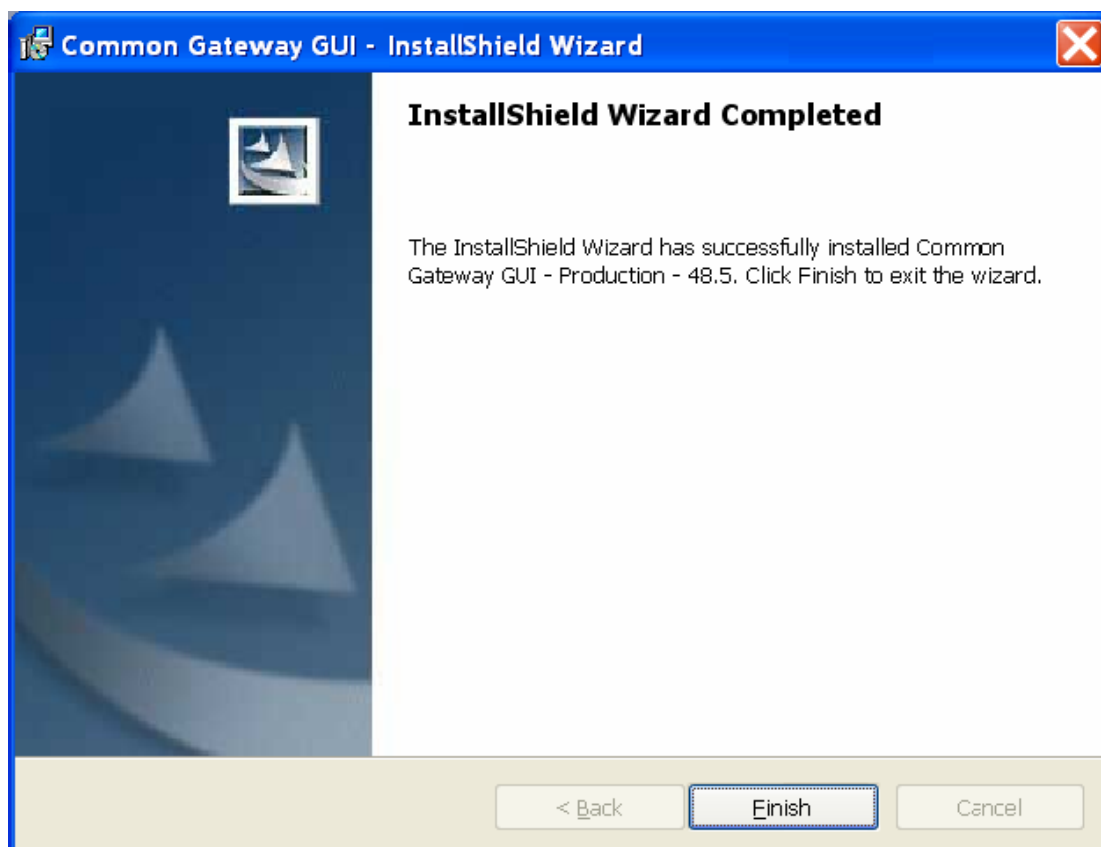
Common Gateway GUI - InstallShield Wizard

InstallShield Wizard Completed

The InstallShield Wizard has successfully installed Common Gateway GUI - Production - 48.5. Click Finish to exit the wizard.

< Back

Finish

Cancel